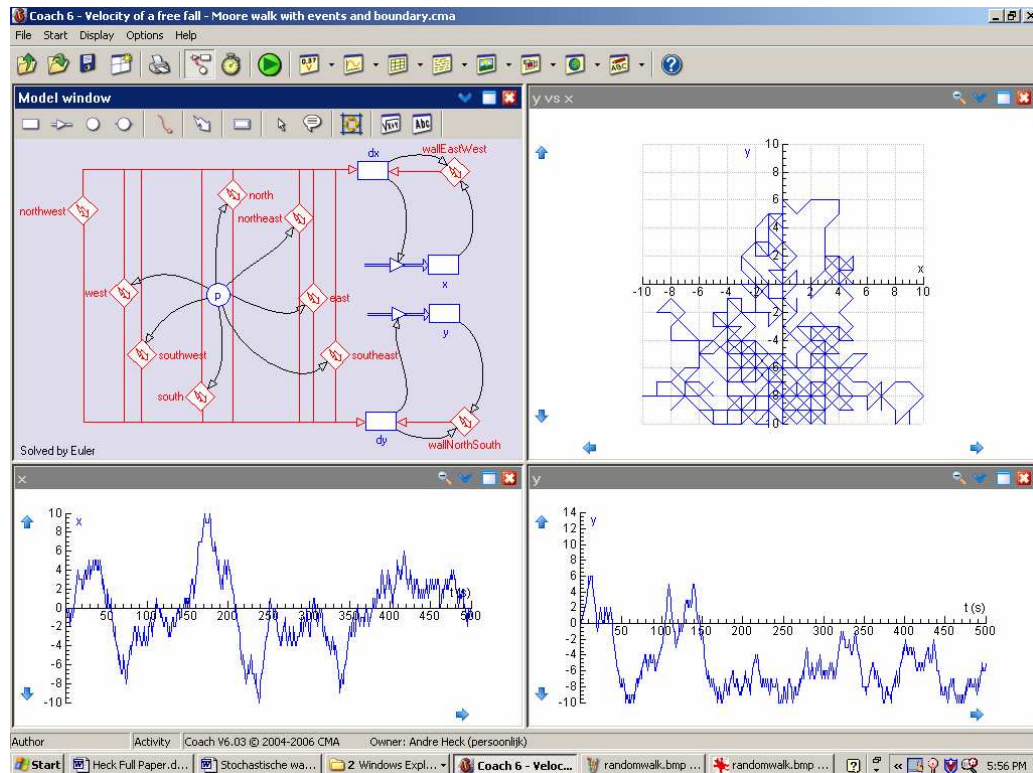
Coach 6 - Velocity of a free fall - Moore walk with events and boundary.cma

File Start Display Options Help

Model window

dx
wallEastWest
north
northeast
northwest
x
west
p
east
y
southwest
southeast
south
dy
wallNorthSouth
Solved by Euler

y vs x

y
10
8
6
4
2
x
-10 -8 -6 -4 -2 0 2 4 6 8 10
-2
-4
-6
-8
-10

x

10 x
8
6
4
2
0
-2
-4
-6
-8
-10
50 100 150 200 250 300 350 400 450 500
t (s)

y

14 y
12
10
8
6
4
2
0
-2
-4
-6
-8
-10
50 100 150 200 250 300 350 400 450 500
t (s)

Author Activity Coach V6.03 © 2004-2006 CMA Owner: Andre Heck (persoonlijk)

Start Heck Full Paper.d... Stochastische wa... 2 Windows Expl... Coach 6 - Veloc... randomwalk.bmp ... randomwalk.bmp ... 5:56 PM